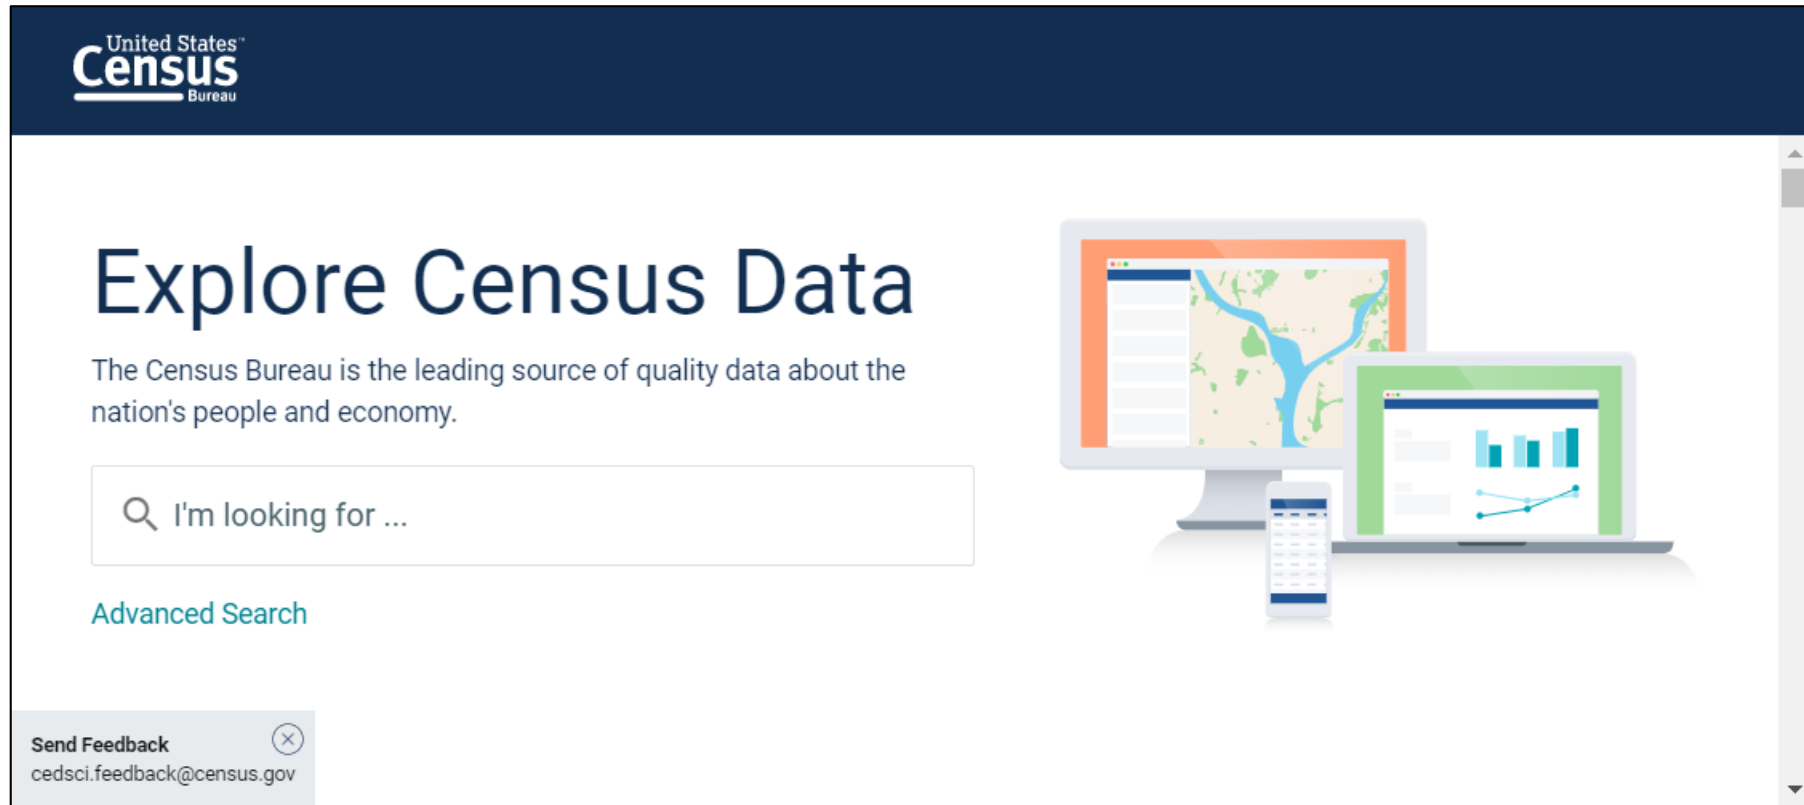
United States™
Census
Bureau

Explore Census Data

The Census Bureau is the leading source of quality data about the nation's people and economy.

I'm looking for ...

Advanced Search

Send Feedback
cedsci.feedback@census.gov